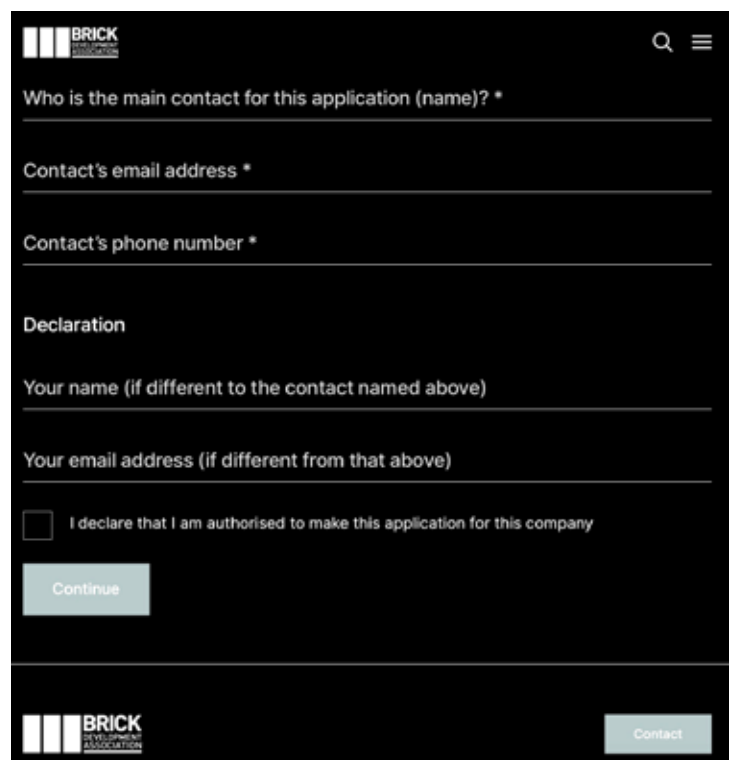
BRICK DEVELOPMENT ASSOCIATION

Who is the main contact for this application (name)? *

Contact's email address *

Contact's phone number *

Declaration

Your name (if different to the contact named above)

Your email address (if different from that above)

I declare that I am authorised to make this application for this company

Continue

BRICK DEVELOPMENT ASSOCIATION

Contact